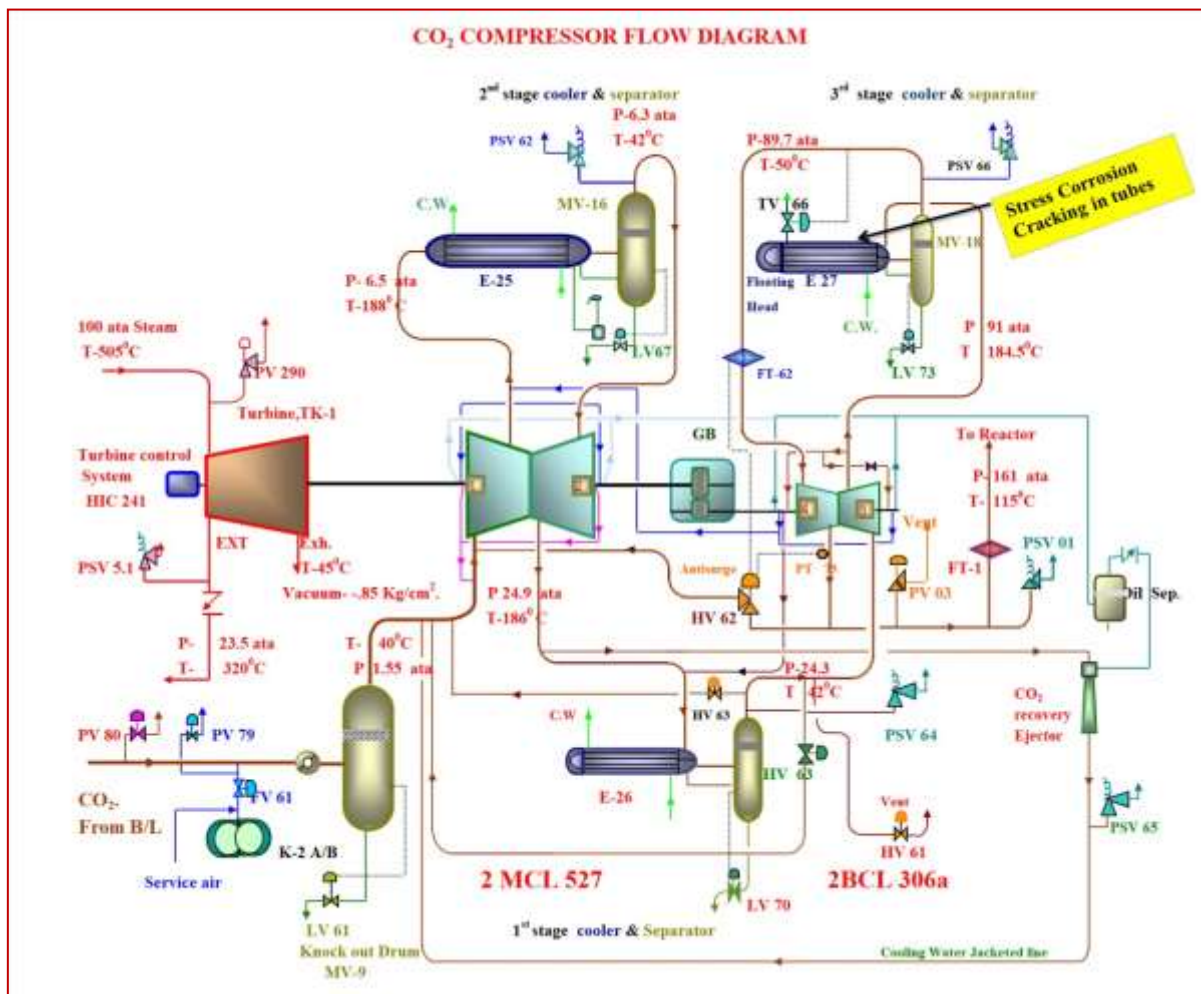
$CO_2$ COMPRESSOR FLOW DIAGRAM

2nd stage cooler & separator

P-6.3 ata
T-42°C

PSV 62

MV-16

C.W.

E-25

P- 6.5 ata
T-188°C

LV67

3rd stage cooler & separator

P-89.7 ata
T-50°C

PSV 66

Stress Corrosion Cracking in tubes

TV 66

MV-18

Floating Head

E 27

C.W.

LV 73

P 91 ata
T 184.5°C

FT-62

100 ata Steam
T-505°C

PV 290

Turbine,TK-1

Turbine control System
HIC 241

PSV 5.1

EXT

Exh.
T-45°C
Vacuum- -.85 Kg/cm².

GB

To Reactor

P- 161 ata
T- 115°C

Vent

PT

PV 03

FT-1

PSV 01

Oil Sep.

Antisurge

HV 62

P 24.9 ata
T-186°C

P- 23.5 ata
T- 320°C

T- 40°C
P 1.55 ata

P-24.3
T 42°C

HV 63

PSV 64

$CO_2$ recovery Ejector

PV 80

PV 79

C.W

E-26

HV 63

$CO_2$-
From B/L

FV 61

K-2 A/B

Service air

Vent

HV 61

PSV 65

2 MCL 527

2BCL 306a

LV 61

Knock out Drum
MV-9

LV 70

1st stage cooler & Separator

Cooling Water Jacketed line